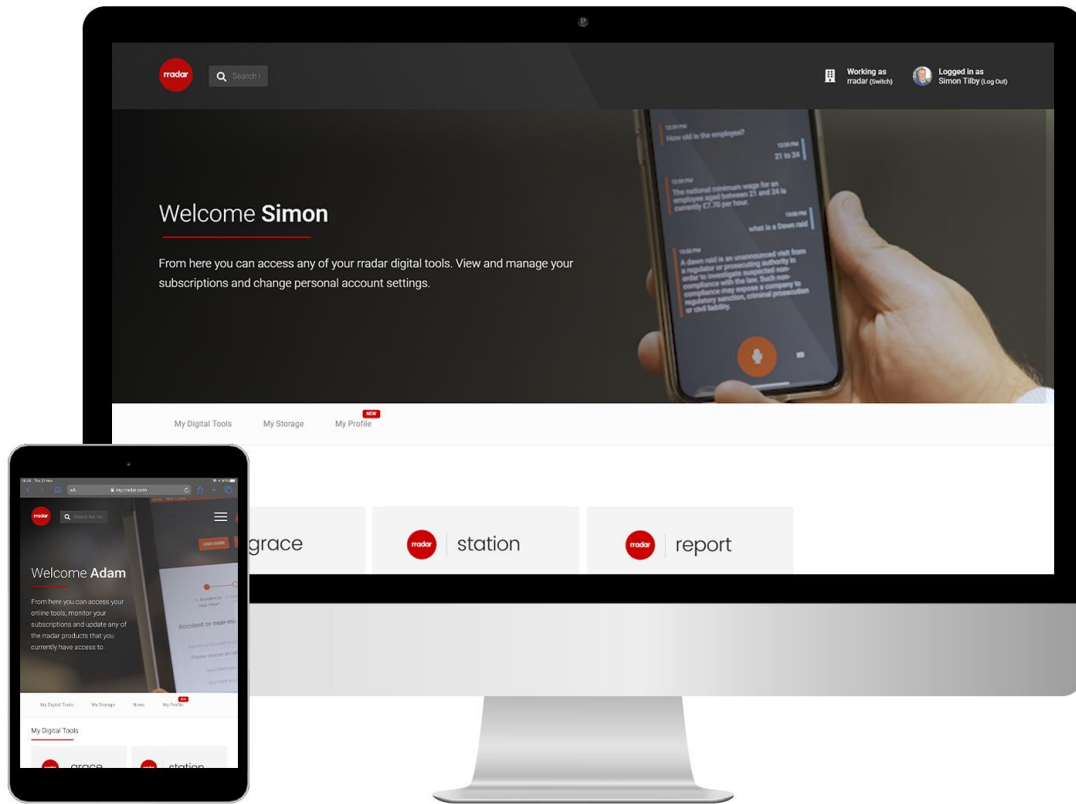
rradar Search

Working as rradar (Switch)

Logged in as Simon Tilby (Log Out)

How old is the employee?

21 to 24

The national minimum wage for an employee aged between 21 and 24 is currently £7.70 per hour.

what is a Dawn raid

A dawn raid is an unannounced visit from a regulator or prosecuting authority in order to investigate suspected non-compliance with the law. Such non-compliance may expose a company to regulatory sanction, criminal prosecution or civil liability.

Welcome Simon

From here you can access any of your rradar digital tools. View and manage your subscriptions and change personal account settings.

My Digital Tools My Storage NEW My Profile

grace

rradar station

rradar report

my.rradar.com

rradar Search

Welcome Adam

From here you can access your online tools, monitor your subscriptions and update any of the rradar products that you currently have access to.

My Digital Tools My Storage News NEW My Profile

My Digital Tools

grace station